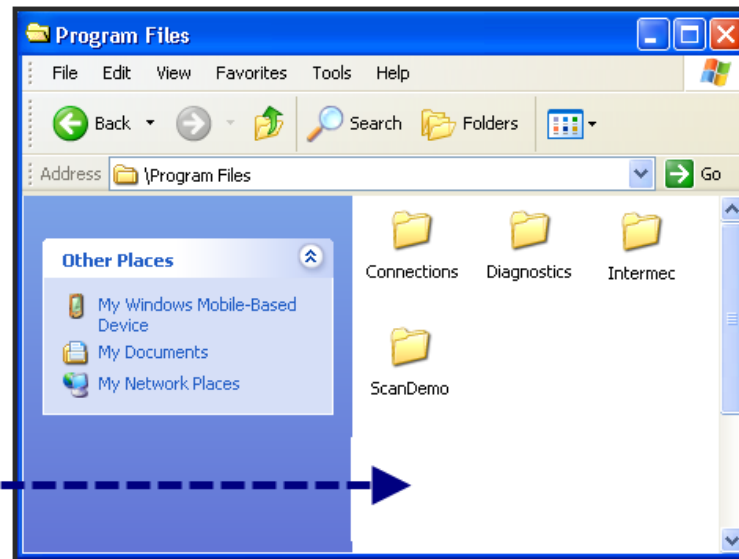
Program Files

File Edit View Favorites Tools Help

Back Search Folders

Address \Program Files Go

Other Places

My Windows Mobile-Based Device

My Documents

My Network Places

Connections Diagnostics Intermec

ScanDemo